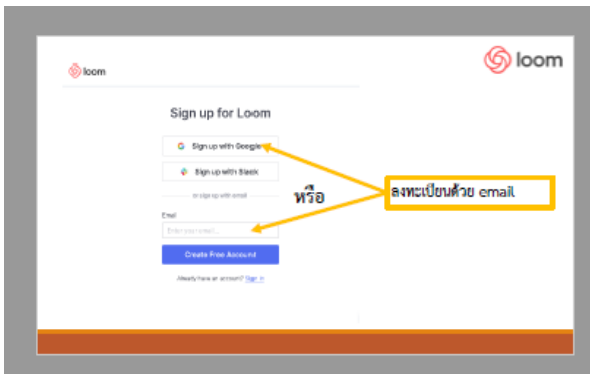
loom

loom

Sign up for Loom

G Sign up with Google

Sign up with Slack

or sign up with email

Email

Enter your email...

Create Free Account

Already have an account? Sign in

หรือ

ลงทะเบียนด้วย email